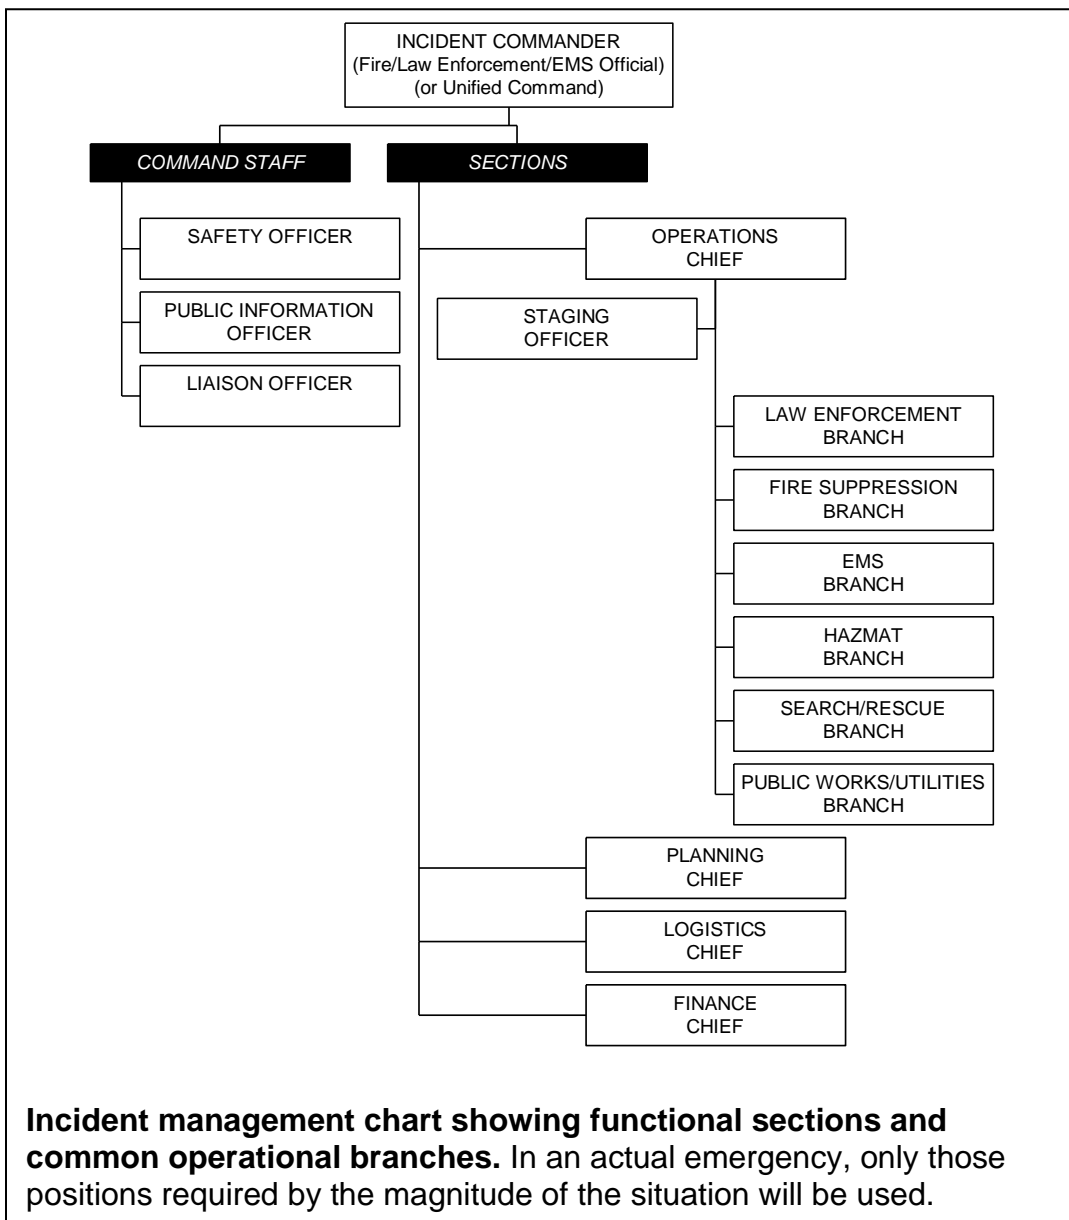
INCIDENT COMMANDER
(Fire/Law Enforcement/EMS Official)
(or Unified Command)

COMMAND STAFF

SECTIONS

SAFETY OFFICER

PUBLIC INFORMATION OFFICER

LIAISON OFFICER

OPERATIONS CHIEF

STAGING OFFICER

LAW ENFORCEMENT BRANCH

FIRE SUPPRESSION BRANCH

EMS BRANCH

HAZMAT BRANCH

SEARCH/RESCUE BRANCH

PUBLIC WORKS/UTILITIES BRANCH

PLANNING CHIEF

LOGISTICS CHIEF

FINANCE CHIEF

**Incident management chart showing functional sections and common operational branches.** In an actual emergency, only those positions required by the magnitude of the situation will be used.